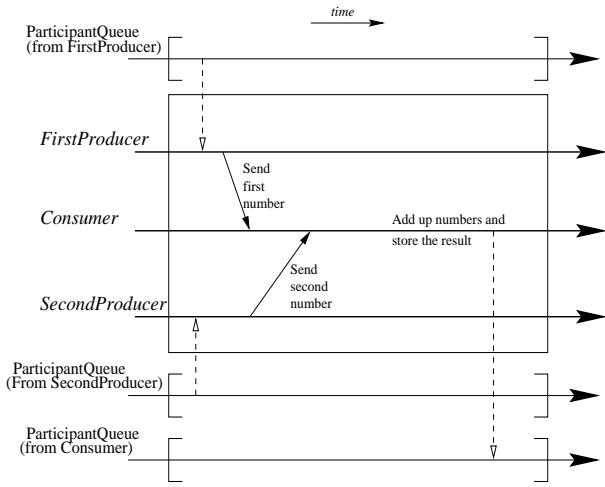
time

ParticipantQueue
(from FirstProducer)

FirstProducer

Send
first
number

Consumer

Add up numbers and
store the result

Send
second
number

SecondProducer

ParticipantQueue
(From SecondProducer)

ParticipantQueue
(from Consumer)